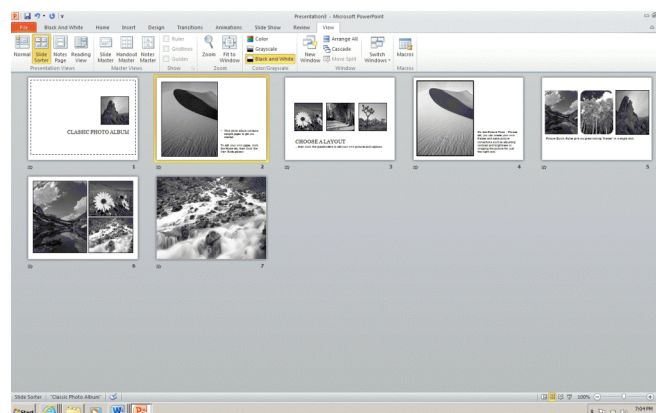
Presentation1 - Microsoft PowerPoint

File | Black And White | Home | Insert | Design | Transitions | Animations | Slide Show | Review | View

Normal | Slide Sorter | Notes Page | Reading View | Slide Master | Handout Master | Notes Master | Ruler | Gridlines | Guides | Zoom | Fit to Window | Color | Grayscale | Black and White | New Window | Arrange All | Cascade | Move Split | Switch Windows | Macros

Presentation Views | Master Views | Show | Zoom | Color/Grayscale | Window | Macros

CLASSIC PHOTO ALBUM

1

2

CHOOSE A LAYOUT

3

4

5

6

7

Slide Sorter | "Classic Photo Album" | 100%

7:04 PM